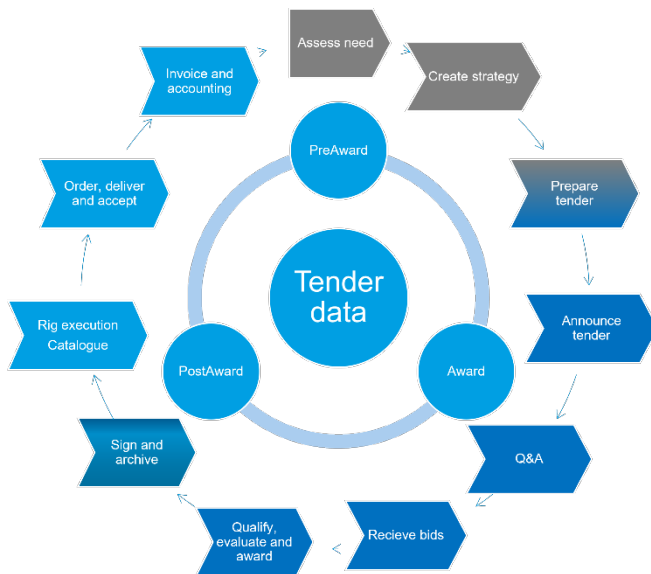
Assess need

Create strategy

Prepare tender

Announce tender

Q&A

Recieve bids

Qualify, evaluate and award

Sign and archive

Rig execution Catalogue

Order, deliver and accept

Invoice and accounting

PreAward

Tender data

Award

PostAward